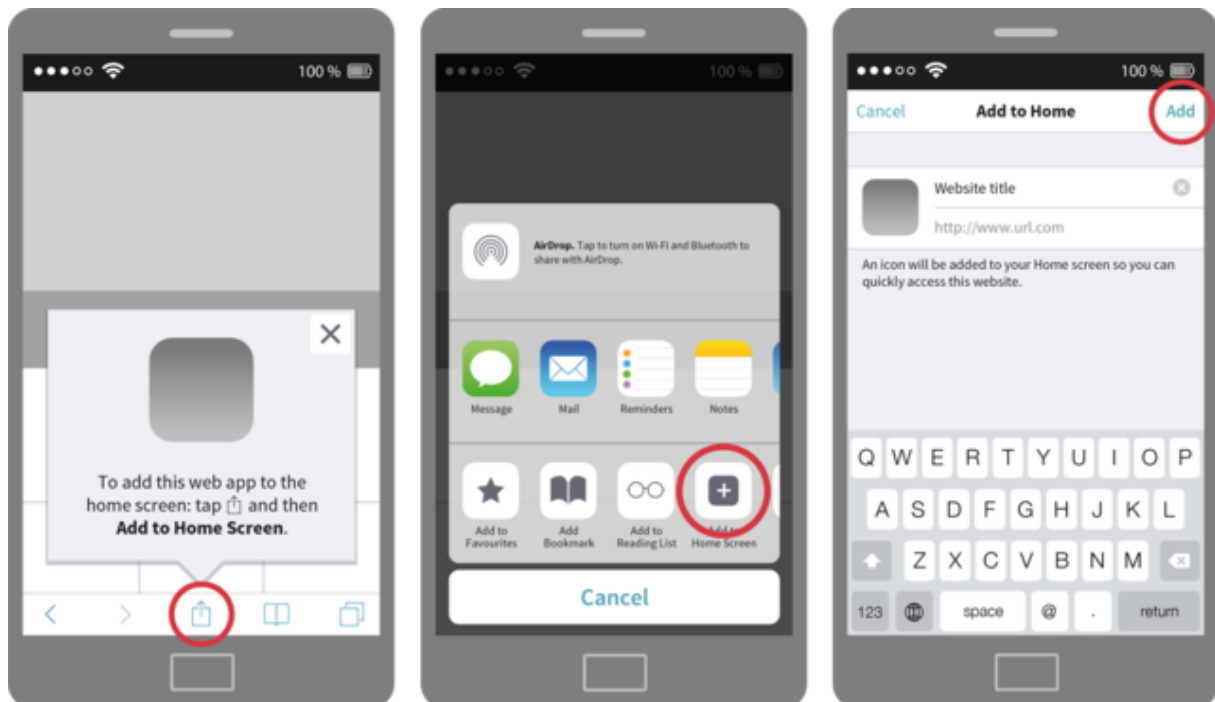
100 %

To add this web app to the home screen: tap and then **Add to Home Screen**.

100 %

AirDrop. Tap to turn on Wi-Fi and Bluetooth to share with AirDrop.

Message
Mail
Reminders
Notes

Add to Favourites
Add Bookmark
Add to Reading List
Add to Home Screen

Cancel

100 %

Cancel
Add to Home
Add

Website title
http://www.url.com

An icon will be added to your Home screen so you can quickly access this website.

Q W E R T Y U I O P
A S D F G H J K L
Z X C V B N M
123 space @ . return